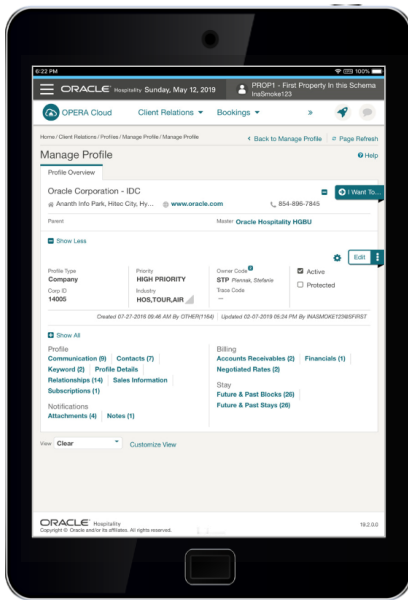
6:22 PM 100%

ORACLE Hospitality Sunday, May 12, 2019 PROP1 - First Property In this Schema InaSmoke123

OPERA Cloud Client Relations ▾ Bookings ▾ »

Home / Client Relations / Profiles / Manage Profile / Manage Profile < Back to Manage Profile Page Refresh

Manage Profile Help

Profile Overview

Oracle Corporation - IDC I Want To...

Ananth Info Park, Hitec City, Hy... www.oracle.com 854-896-7845

Parent Master Oracle Hospitality HGBU

Show Less

Edit

| Profile Type | Priority | Owner Code | Active |
|---|---|---|---|
| Company | HIGH PRIORITY | STP Pannsak, Stefanie | Protected |
| Corp ID | Industry | Trace Code | |
| 14005 | HOS,TOUR,AIR | -- | |

Created 07-27-2016 09:46 AM By OTHER(1164) | Updated 02-07-2019 05:24 PM By INASMOKE123@SFIRST

Show All

Profile
Communication (9) Contacts (7)
Keyword (2) Profile Details
Relationships (14) Sales Information
Subscriptions (1)

Notifications
Attachments (4) Notes (1)

Billing
Accounts Receivables (2) Financials (1)
Negotiated Rates (2)

Stay
Future & Past Blocks (26)
Future & Past Stays (26)

View Clear Customize View

ORACLE Hospitality
Copyright © Oracle and/or its affiliates. All rights reserved. 19.2.0.0